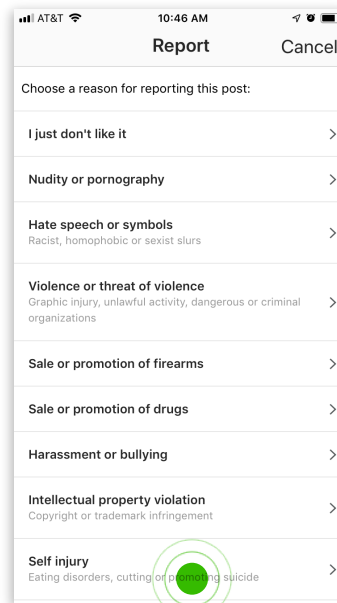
AT&T 10:46 AM

Report Cancel

Choose a reason for reporting this post:

I just don't like it >

Nudity or pornography >

Hate speech or symbols
Racist, homophobic or sexist slurs >

Violence or threat of violence
Graphic injury, unlawful activity, dangerous or criminal organizations >

Sale or promotion of firearms >

Sale or promotion of drugs >

Harassment or bullying >

Intellectual property violation
Copyright or trademark infringement >

Self injury
Eating disorders, cutting or promoting suicide >